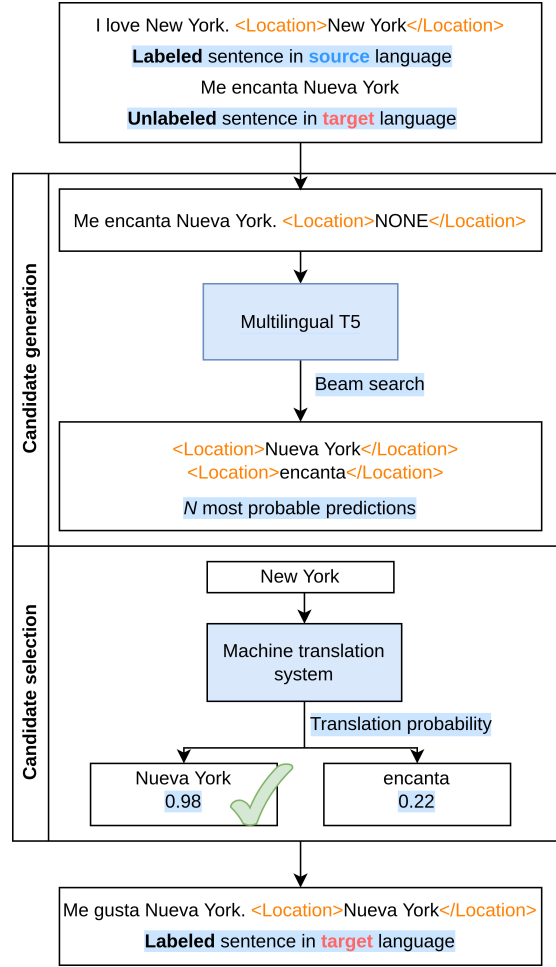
I love New York. <Location>New York</Location>

**Labeled** sentence in **source** language

Me encanta Nueva York

**Unlabeled** sentence in **target** language

Candidate generation

Me encanta Nueva York. <Location>NONE</Location>

Multilingual T5

Beam search

<Location>Nueva York</Location>
<Location>encanta</Location>

*N* most probable predictions

Candidate selection

New York

Machine translation system

Translation probability

Nueva York
0.98

encanta
0.22

Me gusta Nueva York. <Location>Nueva York</Location>

**Labeled** sentence in **target** language